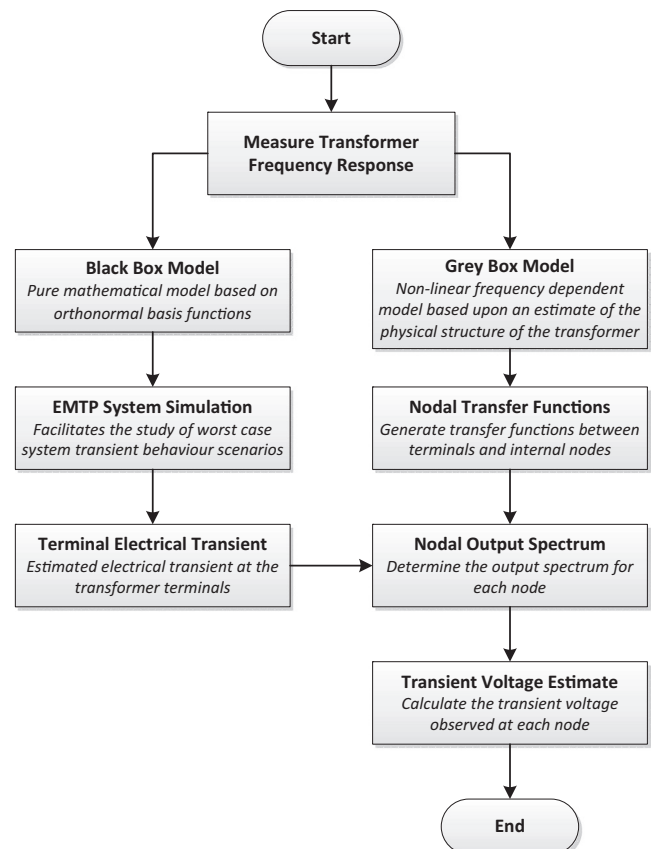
Start

Measure Transformer Frequency Response

Black Box Model
Pure mathematical model based on orthonormal basis functions

EMTP System Simulation
Facilitates the study of worst case system transient behaviour scenarios

Terminal Electrical Transient
Estimated electrical transient at the transformer terminals

Grey Box Model
Non-linear frequency dependent model based upon an estimate of the physical structure of the transformer

Nodal Transfer Functions
Generate transfer functions between terminals and internal nodes

Nodal Output Spectrum
Determine the output spectrum for each node

Transient Voltage Estimate
Calculate the transient voltage observed at each node

End